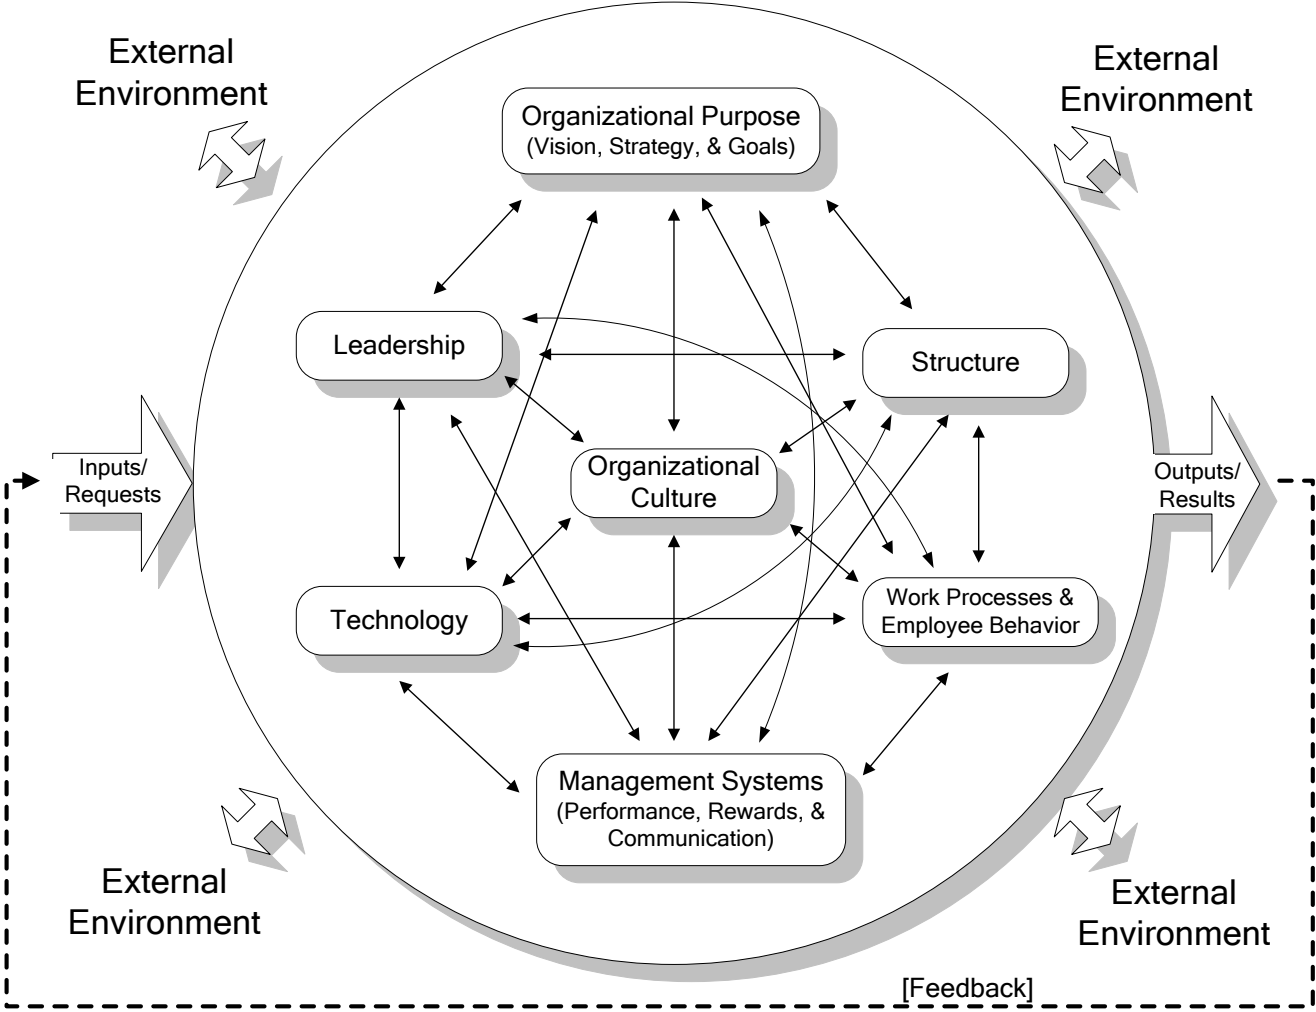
External Environment

External Environment

Organizational Purpose
(Vision, Strategy, & Goals)

Leadership

Structure

Inputs/ Requests

Organizational Culture

Outputs/ Results

Technology

Work Processes & Employee Behavior

Management Systems
(Performance, Rewards, & Communication)

External Environment

External Environment

[Feedback]